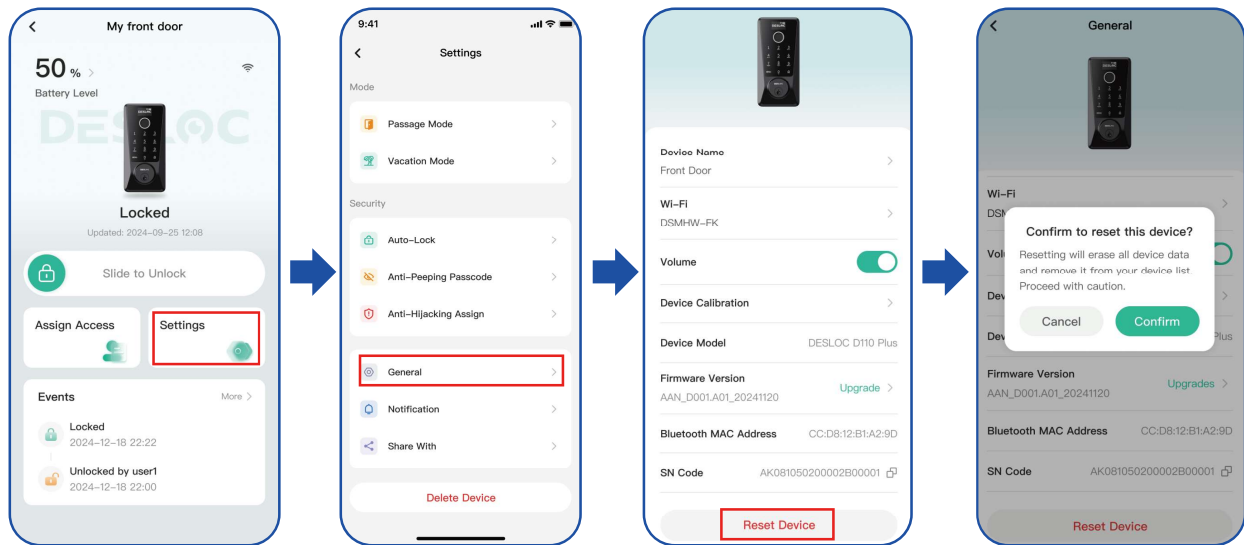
My front door

50 %

Battery Level

DESLOC

Locked

Updated: 2024-09-25 12:08

Slide to Unlock

Assign Access

Settings

Events

More

Locked
2024-12-18 22:22

Unlocked by user1
2024-12-18 22:00

9:41

Settings

Mode

Passage Mode

Vacation Mode

Security

Auto-Lock

Anti-Peeping Passcode

Anti-Hijacking Assign

General

Notification

Share With

Delete Device

Device Name
Front Door

Wi-Fi
DSMHW-FK

Volume

Device Calibration

Device Model DESLOC D110 Plus

Firmware Version
AAN_D001.A01_20241120
Upgrade

Bluetooth MAC Address CC:D8:12:B1:A2:9D

SN Code AK081050200002B00001

Reset Device

General

Wi-Fi
DSM

Vol

Dev

Dev Plus

Confirm to reset this device?

Resetting will erase all device data and remove it from your device list. Proceed with caution.

Cancel

Confirm

Firmware Version
AAN_D001.A01_20241120
Upgrades

Bluetooth MAC Address CC:D8:12:B1:A2:9D

SN Code AK081050200002B00001

Reset Device